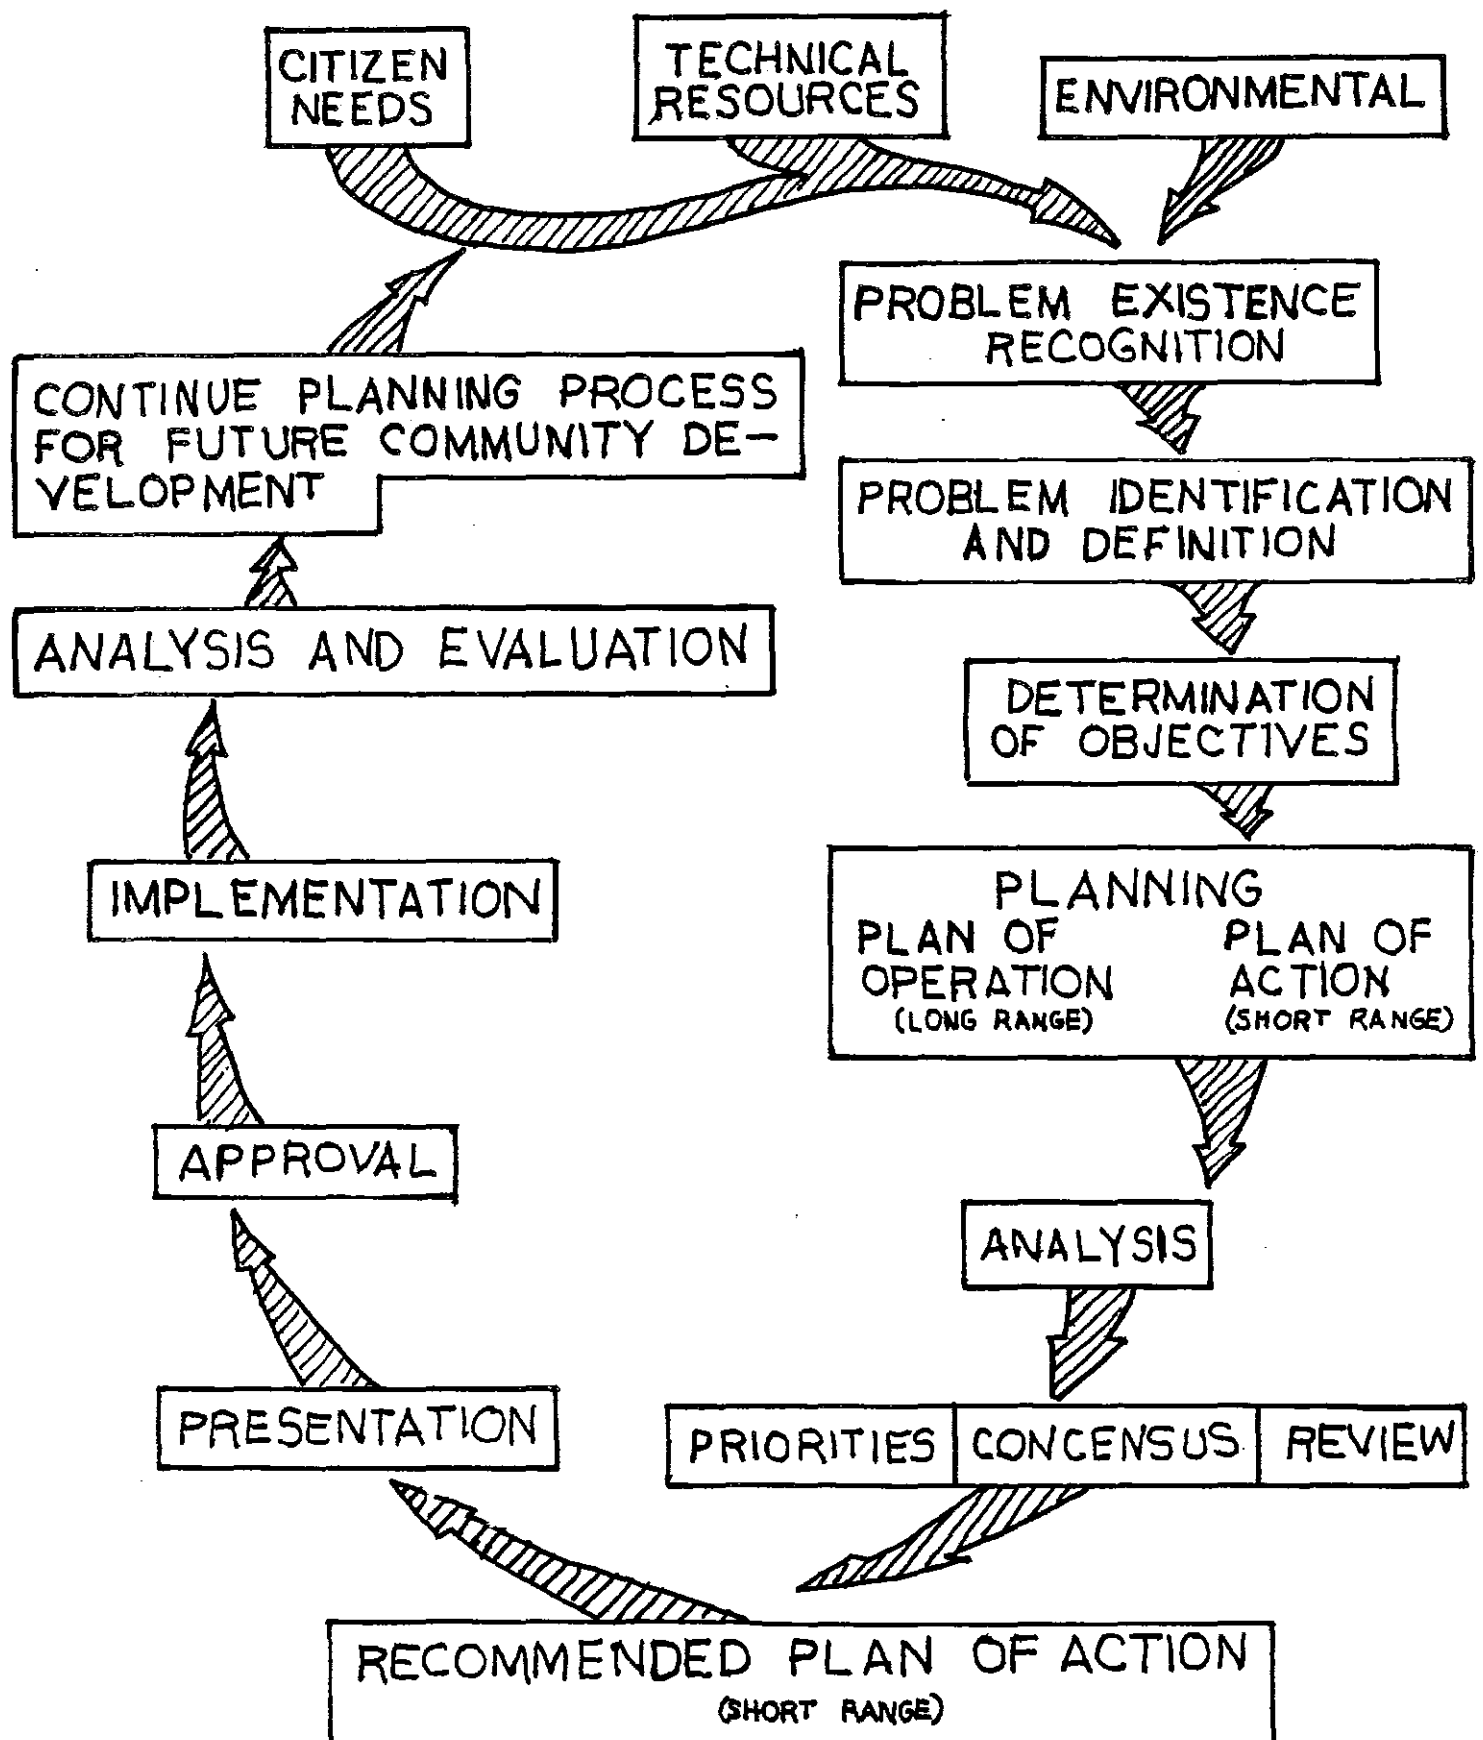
CITIZEN NEEDS

TECHNICAL RESOURCES

ENVIRONMENTAL

PROBLEM EXISTENCE RECOGNITION

PROBLEM IDENTIFICATION AND DEFINITION

DETERMINATION OF OBJECTIVES

PLANNING
PLAN OF OPERATION (LONG RANGE)
PLAN OF ACTION (SHORT RANGE)

ANALYSIS

| PRIORITIES | CONCENSUS | REVIEW |
|---|---|---|

RECOMMENDED PLAN OF ACTION (SHORT RANGE)

PRESENTATION

APPROVAL

IMPLEMENTATION

ANALYSIS AND EVALUATION

CONTINUE PLANNING PROCESS FOR FUTURE COMMUNITY DEVELOPMENT